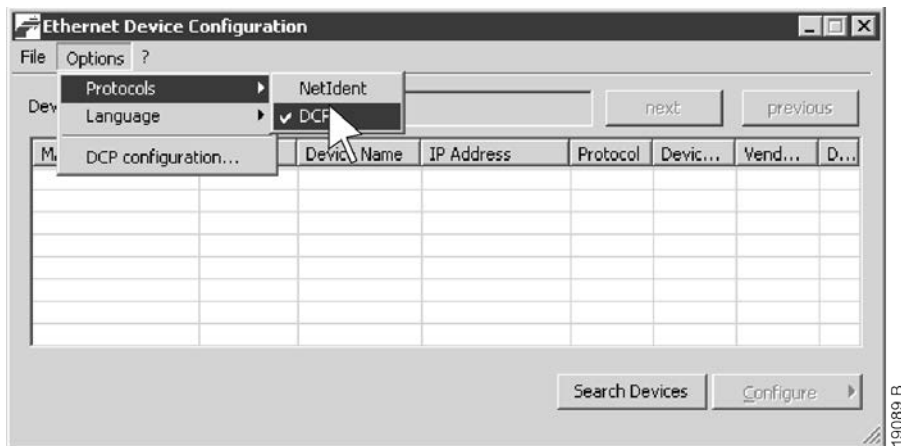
Ethernet Device Configuration

File Options ?

Protocols
Language
DCP configuration...

NetIdent
✓ DCP

Dev

next previous

| M | | Device Name | IP Address | Protocol | Devic... | Vend... | D... |
|---|---|---|---|---|---|---|---|
| | | | | | | | |

Search Devices Configure

19089 B